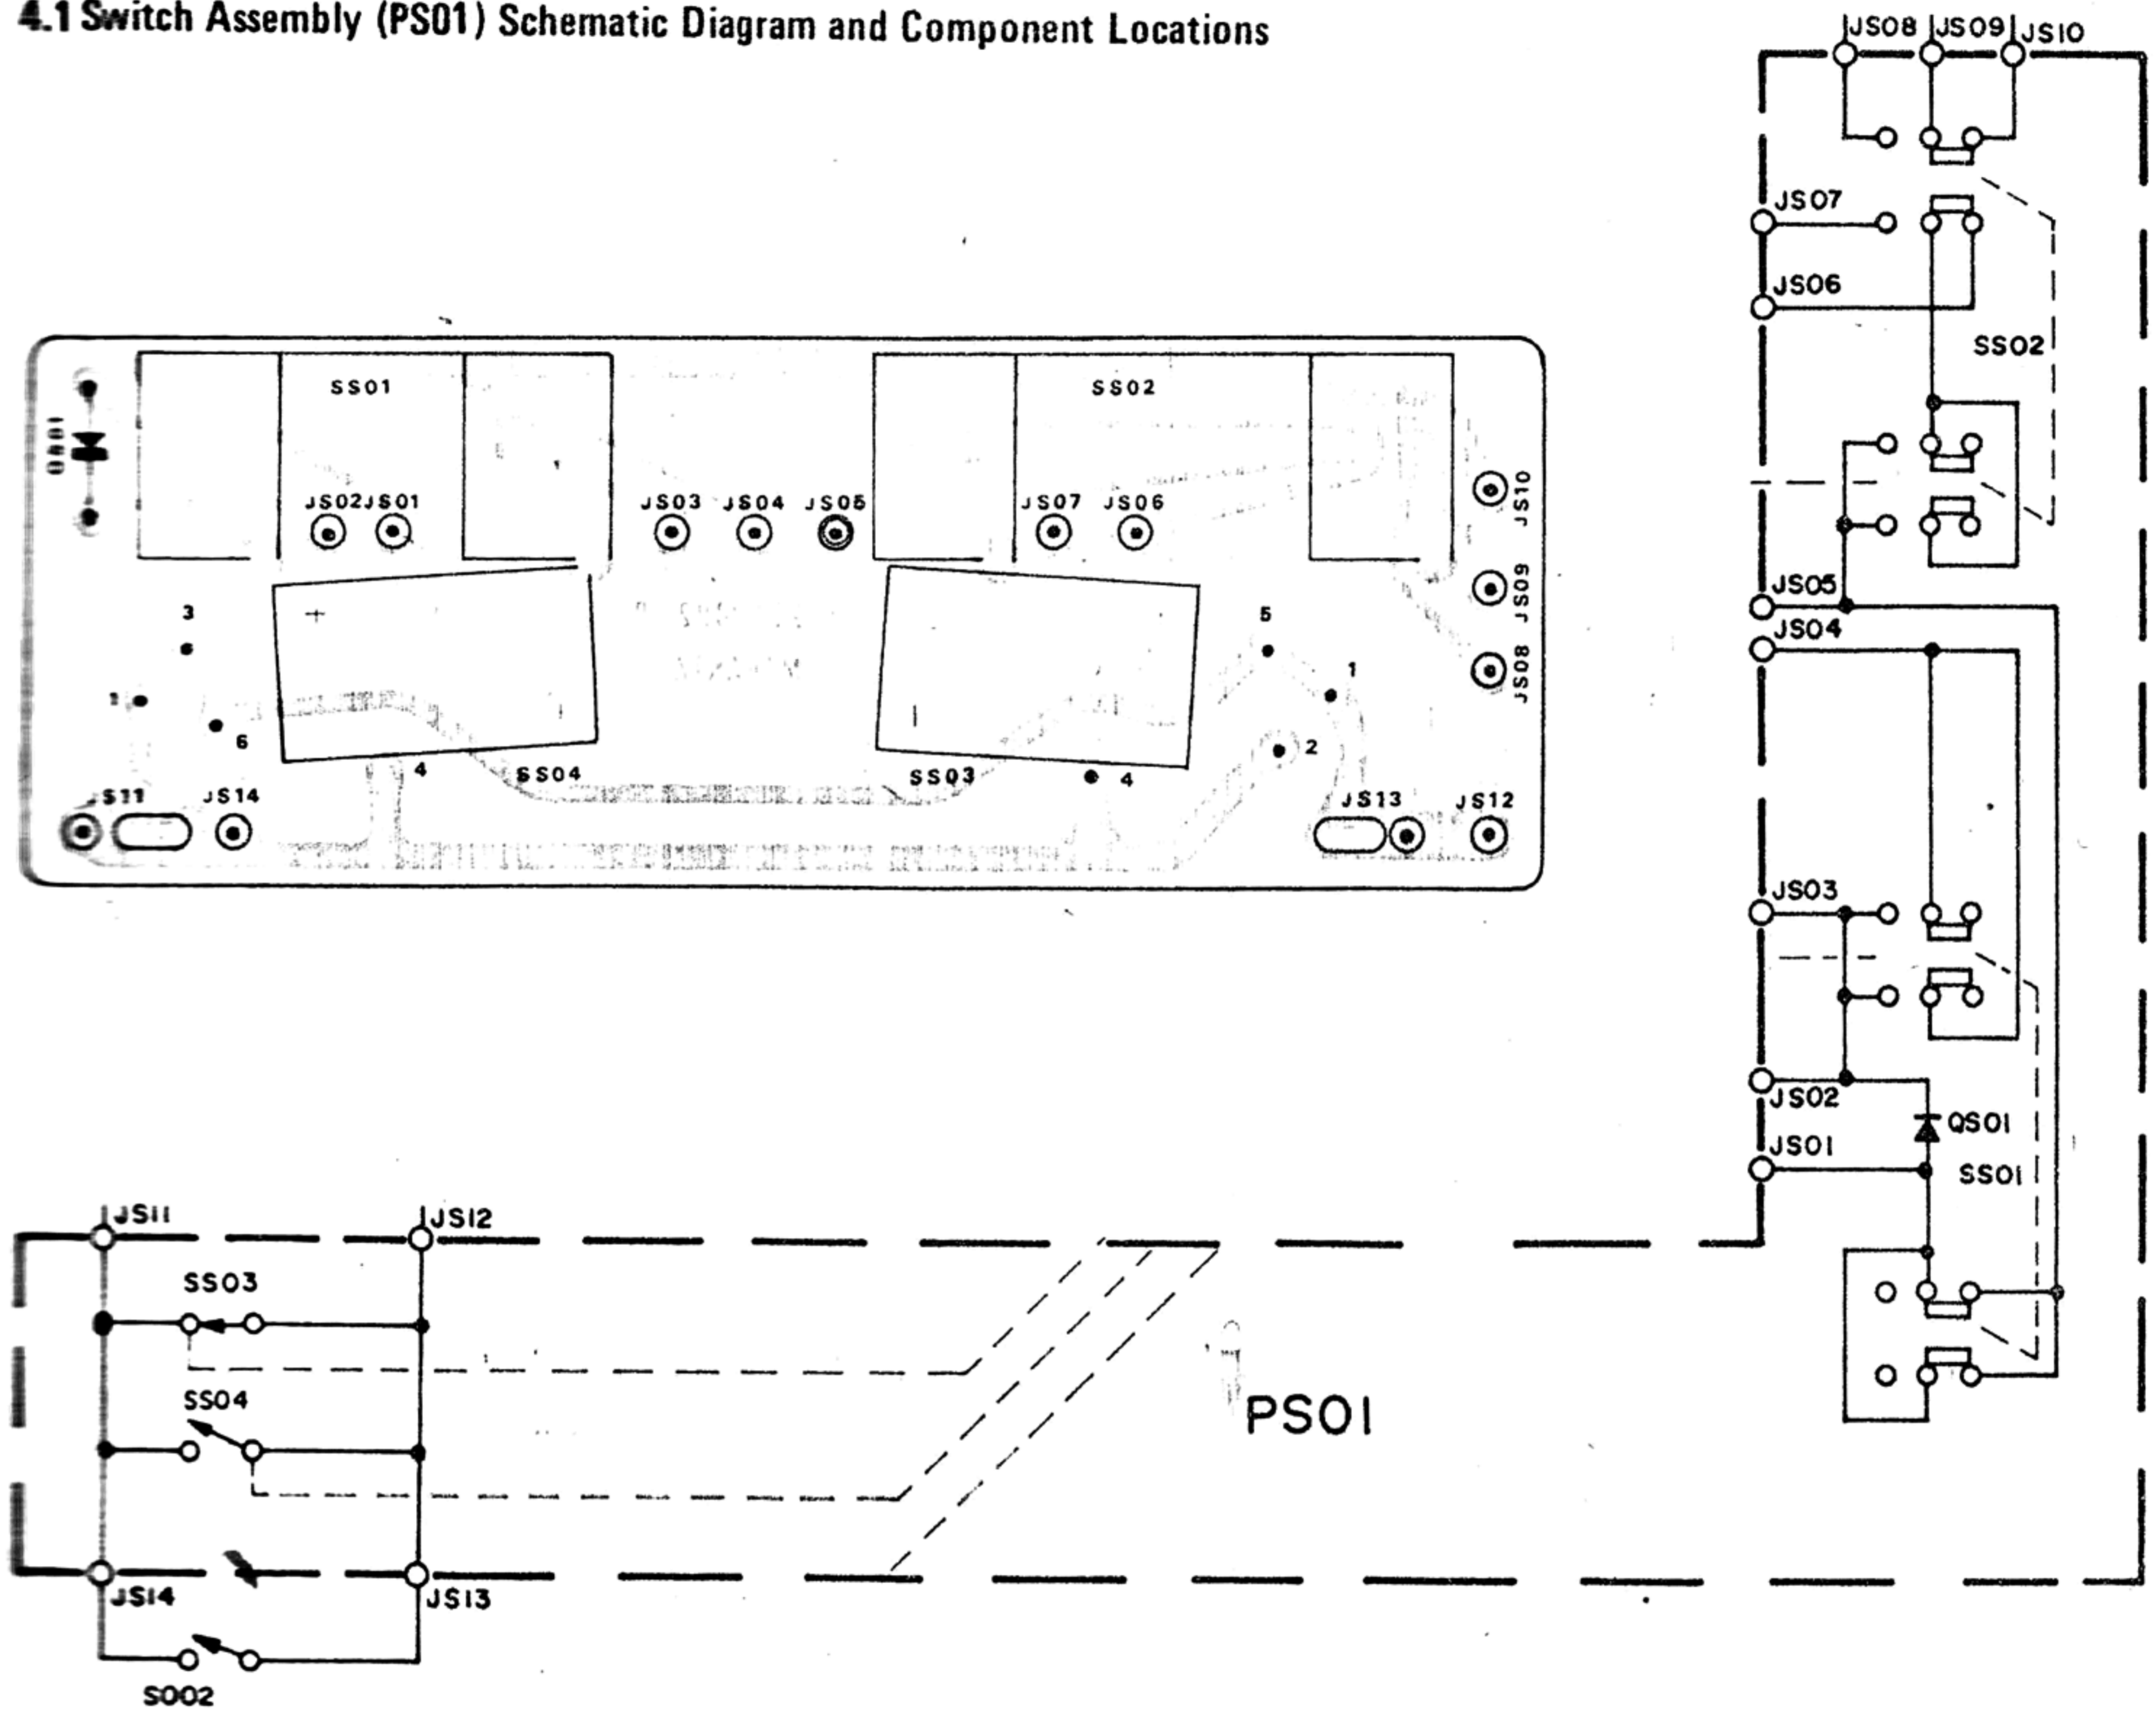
4.1 Switch Assembly (PS01) Schematic Diagram and Component Locations

JS08 JS09 JS10

JS07

JS06

SS02

JS05

JS04

JS03

JS02

QS01

JS01

SS01

SS01

SS02

QS01

JS02 JS01

JS03 JS04 JS05

JS07 JS06

JS10

JS09

JS08

3

1

6

4

SS04

SS03

4

5

1

2

JS11

JS14

JS13

JS12

JS11

JS12

SS03

SS04

JS14

JS13

S002

PS01